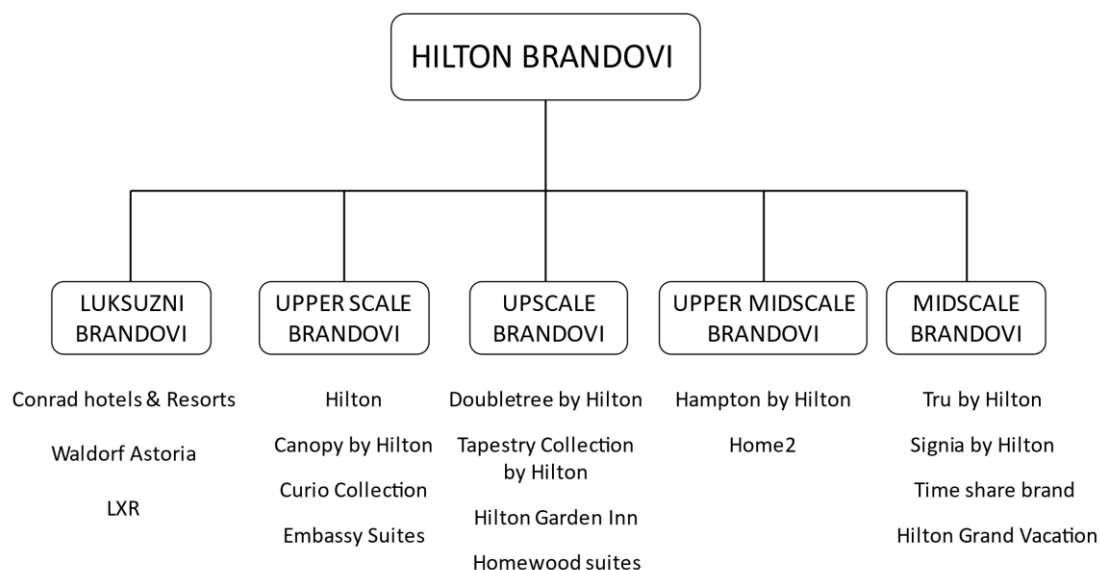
HILTON BRANDOVI

LUKSUZNI BRANDOVI

Conrad hotels & Resorts

Waldorf Astoria

LXR

UPPER SCALE BRANDOVI

Hilton

Canopy by Hilton

Curio Collection

Embassy Suites

UPSCALE BRANDOVI

Doubletree by Hilton

Tapestry Collection by Hilton

Hilton Garden Inn

Homewood suites

UPPER MIDSCALE BRANDOVI

Hampton by Hilton

Home2

MIDSCALE BRANDOVI

Tru by Hilton

Signia by Hilton

Time share brand

Hilton Grand Vacation